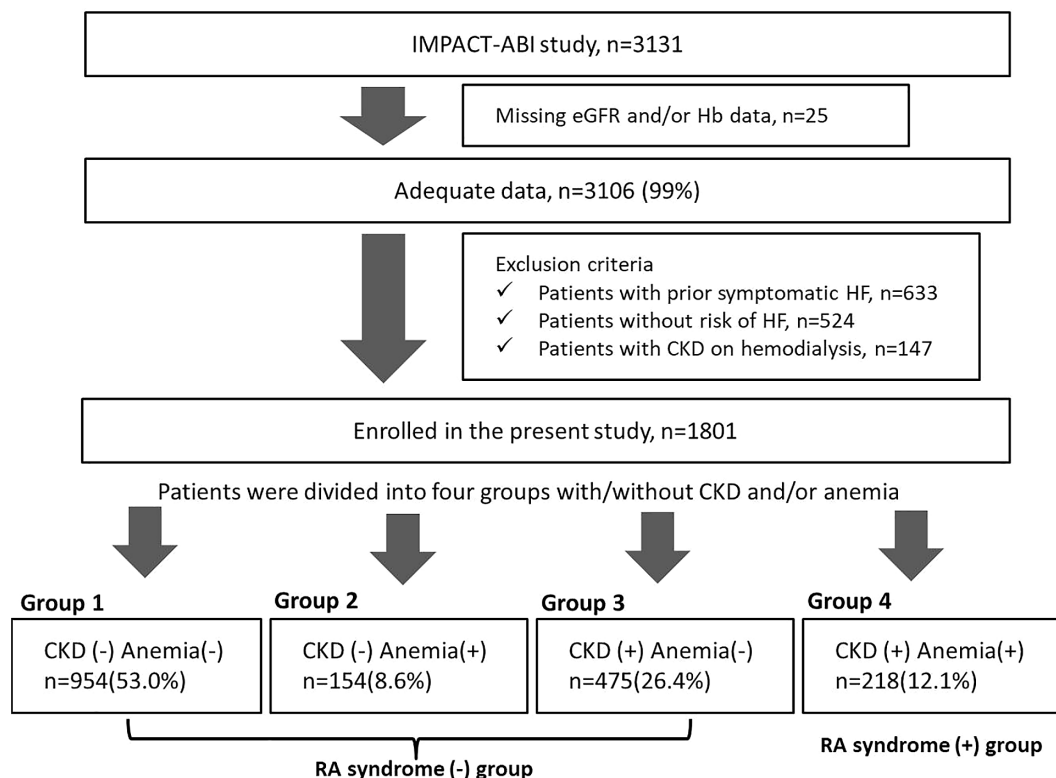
IMPACT-ABI study, n=3131

Missing eGFR and/or Hb data, n=25

Adequate data, n=3106 (99%)

Exclusion criteria
✓ Patients with prior symptomatic HF, n=633
✓ Patients without risk of HF, n=524
✓ Patients with CKD on hemodialysis, n=147

Enrolled in the present study, n=1801

Patients were divided into four groups with/without CKD and/or anemia

Group 1
CKD (-) Anemia(-)
n=954(53.0%)

Group 2
CKD (-) Anemia(+)
n=154(8.6%)

Group 3
CKD (+) Anemia(-)
n=475(26.4%)

Group 4
CKD (+) Anemia(+)
n=218(12.1%)

RA syndrome (-) group

RA syndrome (+) group